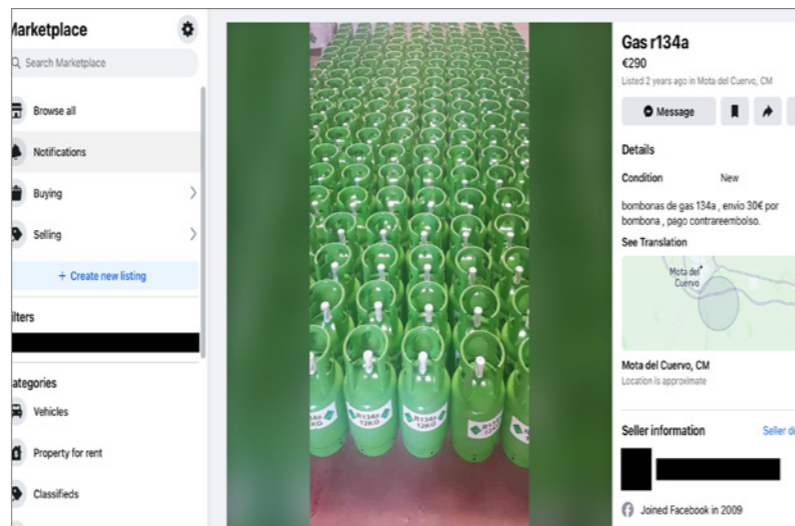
Marketplace

Search Marketplace

Browse all

Notifications

Buying

Selling

+ Create new listing

ilters

ategories

Vehicles

Property for rent

Classifieds

R134A 12KG

R134A 12KG

R134A 12KG

Gas r134a

€290

Listed 2 years ago in Mota del Cuervo, CM

Message

Details

Condition New

bombonas de gas 134a , envio 30€ por bombona , pago contrareembolso.

See Translation

Mota del Cuervo

Mota del Cuervo, CM

Location is approximate

Seller information

Seller d

Joined Facebook in 2009